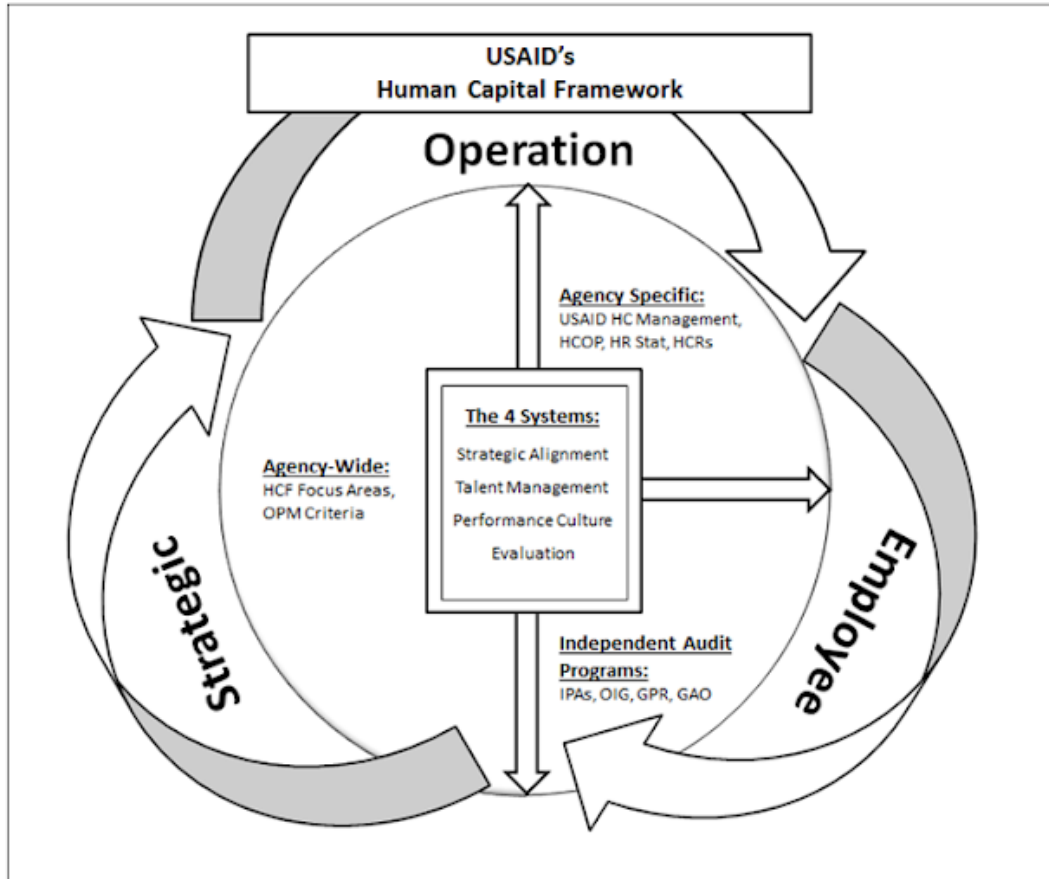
USAID's
Human Capital Framework

Operation

Agency Specific:
USAID HC Management, HCOP, HR Stat, HCRs

The 4 Systems:
Strategic Alignment
Talent Management
Performance Culture
Evaluation

Agency-Wide:
HCF Focus Areas, OPM Criteria

Independent Audit Programs:
IPAs, OIG, GPR, GAO

Strategic

Employee